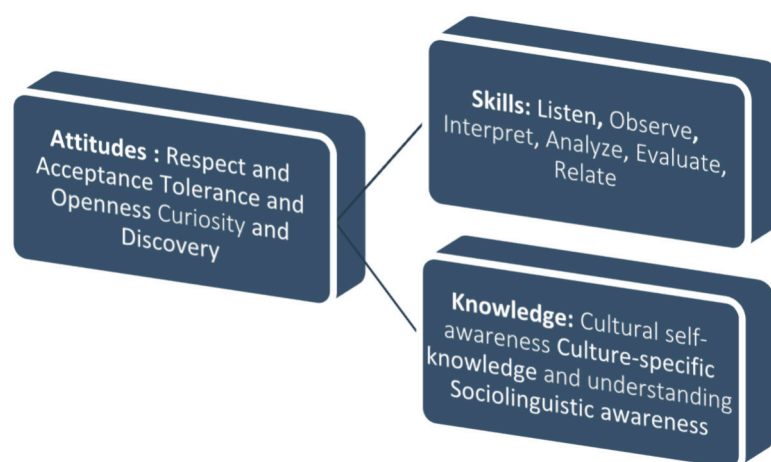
Attitudes : Respect and Acceptance Tolerance and Openness Curiosity and Discovery

Skills: Listen, Observe, Interpret, Analyze, Evaluate, Relate

Knowledge: Cultural self-awareness Culture-specific knowledge and understanding Sociolinguistic awareness